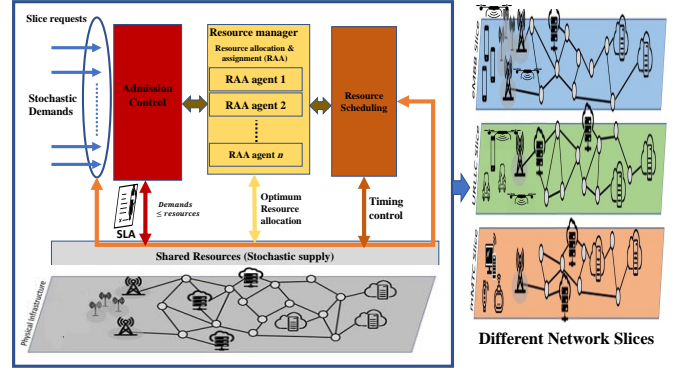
Slice requests

Stochastic Demands

Admission Control

Resource manager

Resource allocation & assignment (RAA)

RAA agent 1

RAA agent 2

⋮

RAA agent $n$

Resource Scheduling

SLA

Demands $\leq$ resources

Optimum Resource allocation

Timing control

Shared Resources (Stochastic supply)

Physical infrastructure

eMBB Slice

URLLC Slice

mMTC Slice

Different Network Slices